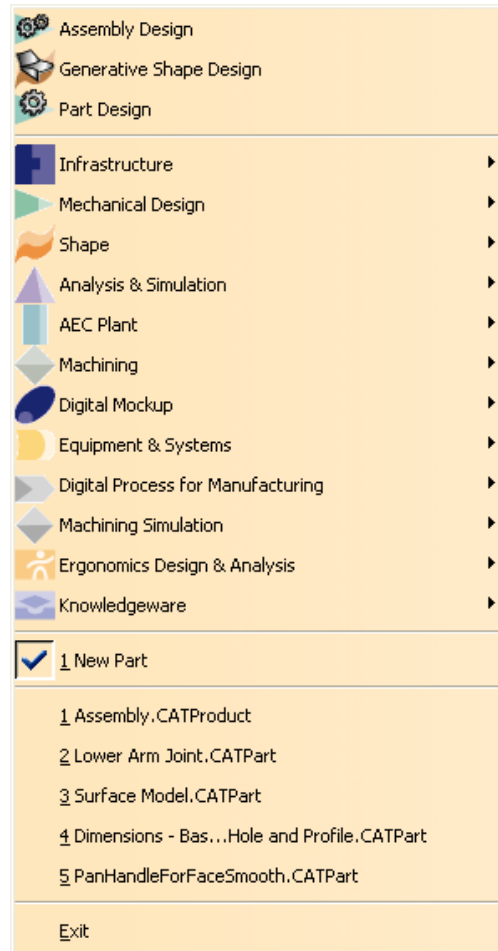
Assembly Design
Generative Shape Design
Part Design

Infrastructure
Mechanical Design
Shape
Analysis & Simulation
AEC Plant
Machining
Digital Mockup
Equipment & Systems
Digital Process for Manufacturing
Machining Simulation
Ergonomics Design & Analysis
Knowledgeware

1 New Part

1 Assembly.CATProduct
2 Lower Arm Joint.CATPart
3 Surface Model.CATPart
4 Dimensions - Bas...Hole and Profile.CATPart
5 PanHandleForFaceSmooth.CATPart

Exit